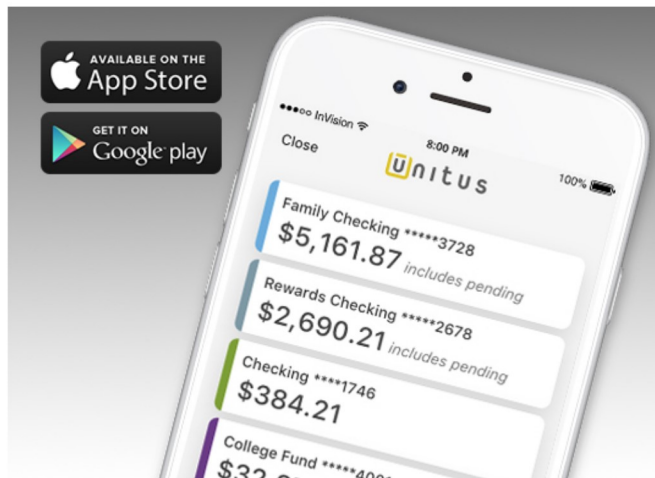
AVAILABLE ON THE
App Store

GET IT ON
Google play

●●●○○ InVision
8:00 PM
100%
Close
Unitus

Family Checking *****3728
$5,161.87 includes pending

Rewards Checking *****2678
$2,690.21 includes pending

Checking ****1746
$384.21

College Fund *****40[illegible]
$3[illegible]